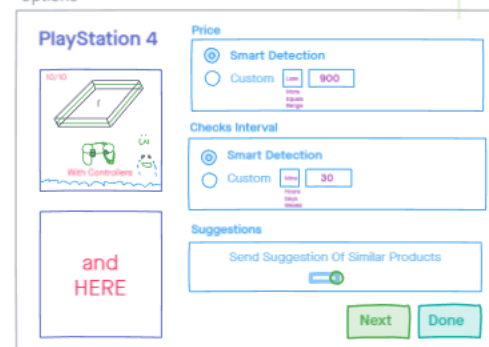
Options

PlayStation 4

10/10

With Controllers

and HERE

Price

Smart Detection

Custom Less More Equals Range 900

Checks Interval

Smart Detection

Custom Mins Hours Days Weeks 30

Suggestions

Send Suggestion Of Similar Products

Next

Done